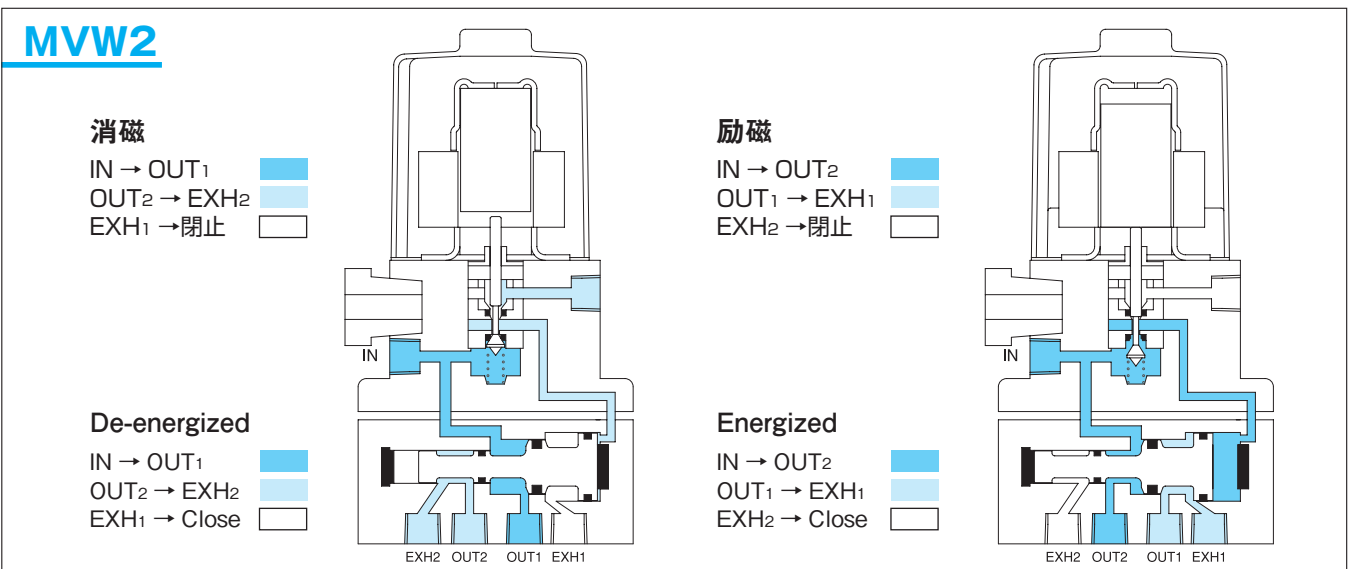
MVW2

消磁
IN → OUT1
OUT2 → EXH2
EXH1 →閉止

De-energized
IN → OUT1
OUT2 → EXH2
EXH1 → Close

IN

EXH2 OUT2 OUT1 EXH1

励磁
IN → OUT2
OUT1 → EXH1
EXH2 →閉止

Energized
IN → OUT2
OUT1 → EXH1
EXH2 → Close

IN

EXH2 OUT2 OUT1 EXH1